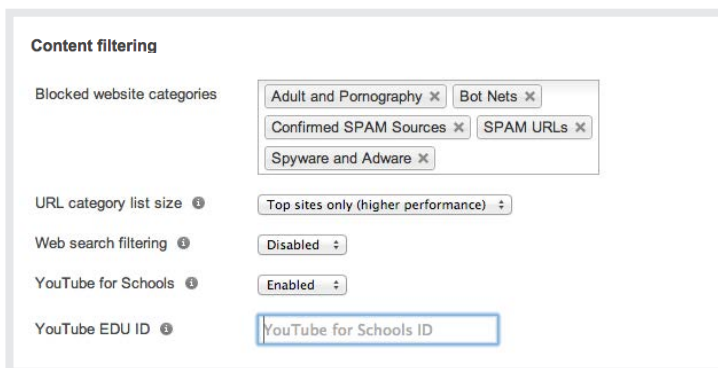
Content filtering

Blocked website categories
Adult and Pornography ×
Bot Nets ×
Confirmed SPAM Sources ×
SPAM URLs ×
Spyware and Adware ×

URL category list size
Top sites only (higher performance)

Web search filtering
Disabled

YouTube for Schools
Enabled

YouTube EDU ID
YouTube for Schools ID